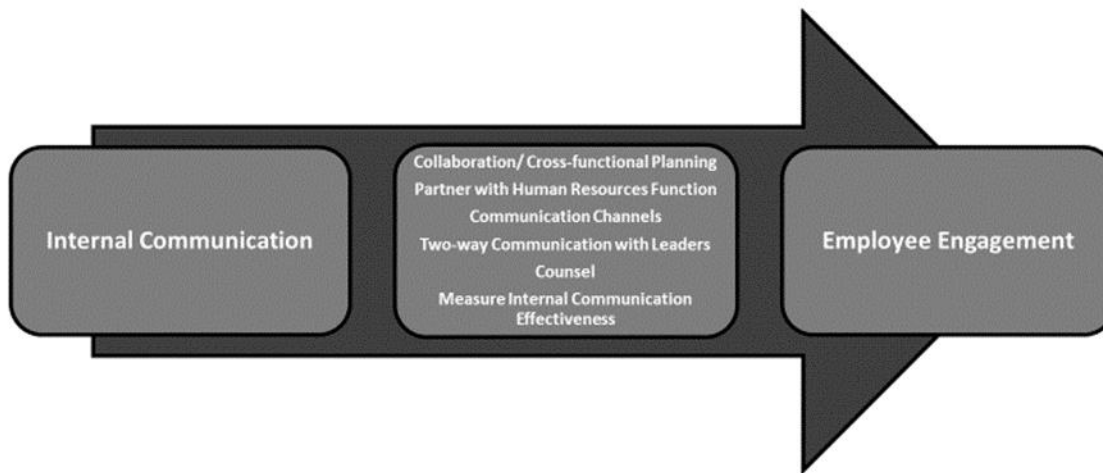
Internal Communication

Collaboration/ Cross-functional Planning
Partner with Human Resources Function
Communication Channels
Two-way Communication with Leaders
Counsel
Measure Internal Communication Effectiveness

Employee Engagement